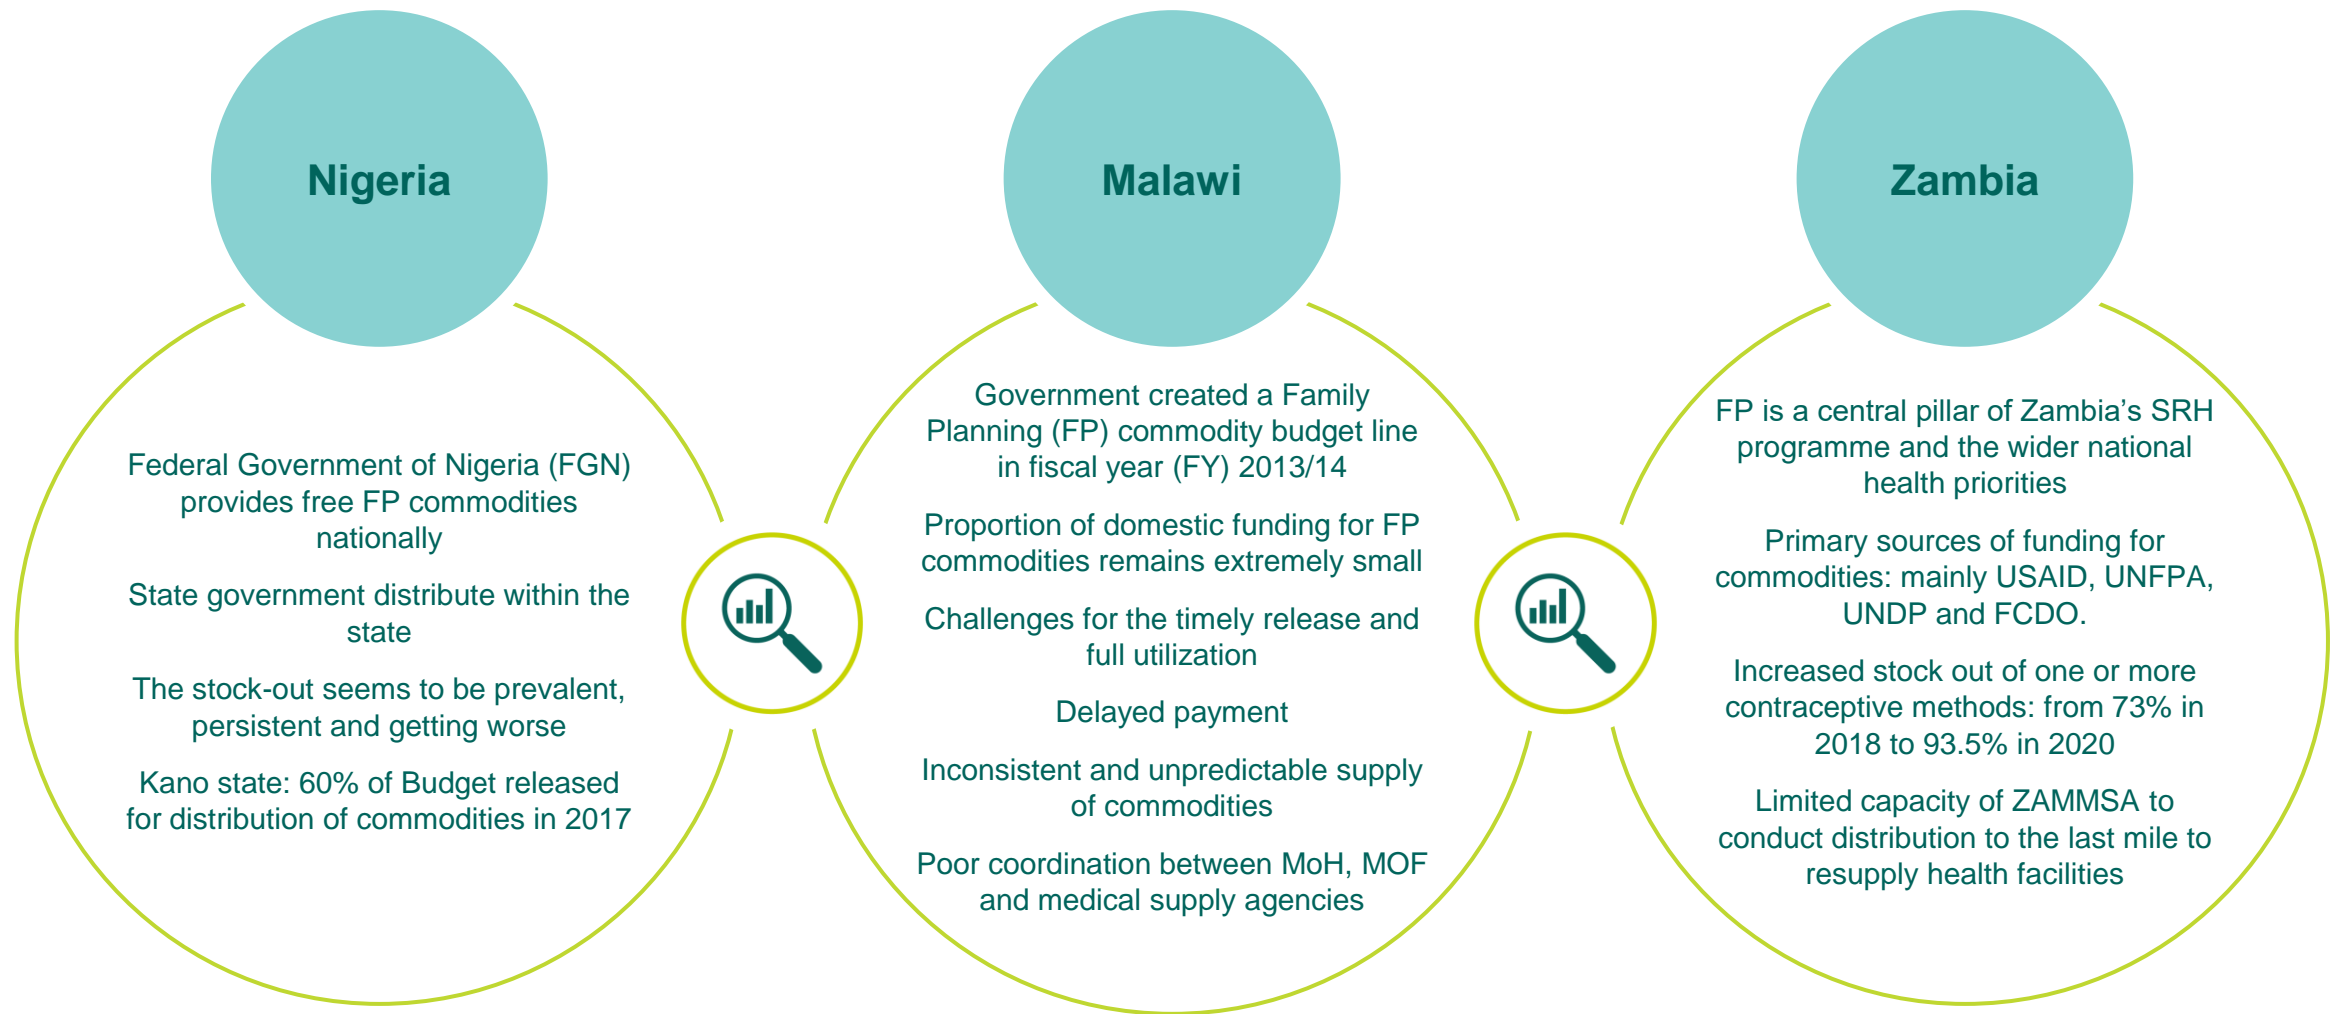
Nigeria

Federal Government of Nigeria (FGN) provides free FP commodities nationally

State government distribute within the state

The stock-out seems to be prevalent, persistent and getting worse

Kano state: 60% of Budget released for distribution of commodities in 2017

Malawi

Government created a Family Planning (FP) commodity budget line in fiscal year (FY) 2013/14

Proportion of domestic funding for FP commodities remains extremely small

Challenges for the timely release and full utilization

Delayed payment

Inconsistent and unpredictable supply of commodities

Poor coordination between MoH, MOF and medical supply agencies

Zambia

FP is a central pillar of Zambia's SRH programme and the wider national health priorities

Primary sources of funding for commodities: mainly USAID, UNFPA, UNDP and FCDO.

Increased stock out of one or more contraceptive methods: from 73% in 2018 to 93.5% in 2020

Limited capacity of ZAMMSA to conduct distribution to the last mile to resupply health facilities